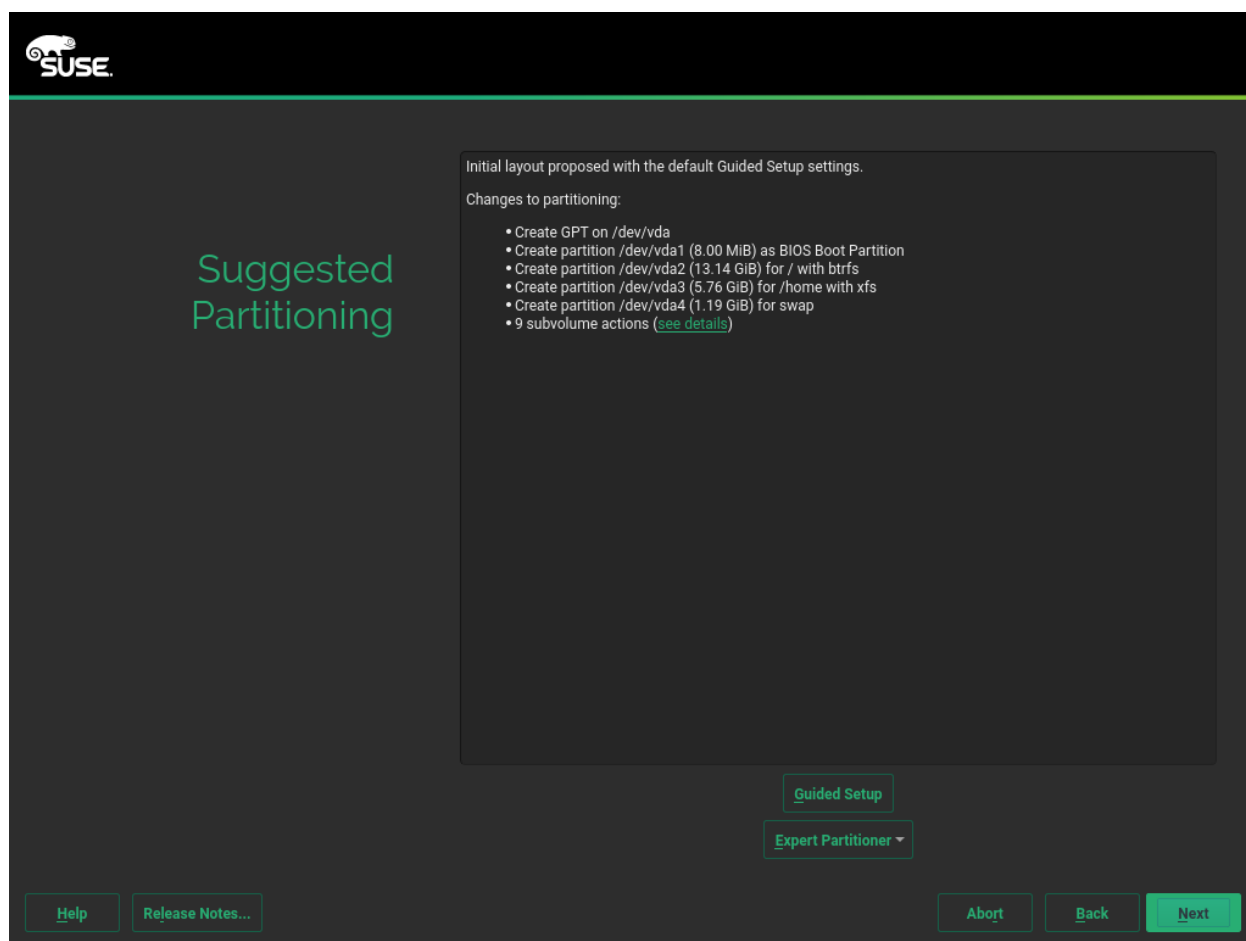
SUSE.

Suggested Partitioning

Initial layout proposed with the default Guided Setup settings.

Changes to partitioning:

• Create GPT on /dev/vda
• Create partition /dev/vda1 (8.00 MiB) as BIOS Boot Partition
• Create partition /dev/vda2 (13.14 GiB) for / with btrfs
• Create partition /dev/vda3 (5.76 GiB) for /home with xfs
• Create partition /dev/vda4 (1.19 GiB) for swap
• 9 subvolume actions (see details)

Guided Setup

Expert Partitioner

Help
Release Notes...
Abort
Back
Next